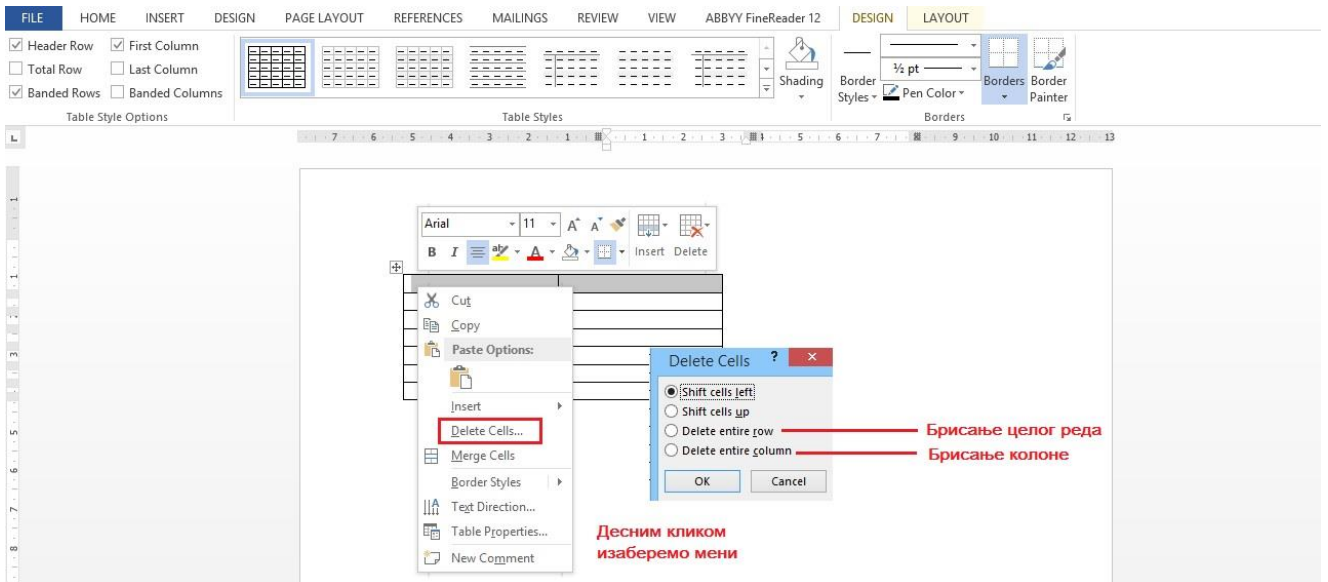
FILE HOME INSERT DESIGN PAGE LAYOUT REFERENCES MAILINGS REVIEW VIEW ABBYY FineReader 12 DESIGN LAYOUT

Header Row First Column
Total Row Last Column
Banded Rows Banded Columns
Table Style Options

Table Styles

Shading

Border Styles

½ pt

Pen Color

Borders

Border Painter

Borders

Arial 11 A A
B I
Insert Delete

Cut
Copy
Paste Options:
Insert
Delete Cells...
Merge Cells
Border Styles
Text Direction...
Table Properties...
New Comment

Delete Cells ? ×
Shift cells left
Shift cells up
Delete entire row
Delete entire column
OK Cancel

Брисање целог реда
Брисање колоне

Десним кликом изаберемо мени